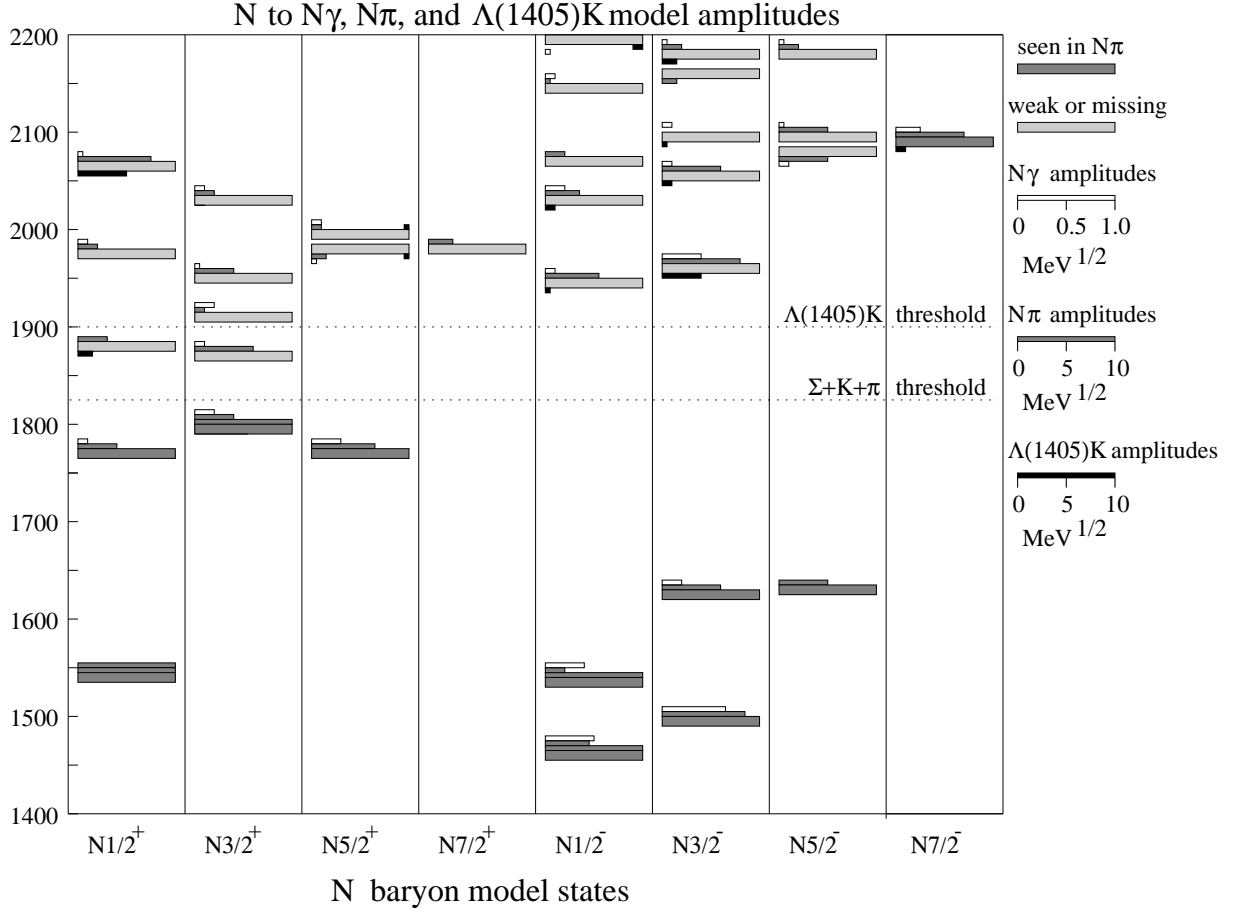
N to Nγ, Nπ, and Λ(1405)K model amplitudes

2200
2100
2000
1900
1800
1700
1600
1500
1400

Λ(1405)K threshold
Σ+K+π threshold

seen in Nπ
weak or missing
Nγ amplitudes
0 0.5 1.0
MeV $^{1/2}$
Nπ amplitudes
0 5 10
MeV $^{1/2}$
Λ(1405)K amplitudes
0 5 10
MeV $^{1/2}$

N1/2$^+$ N3/2$^+$ N5/2$^+$ N7/2$^+$ N1/2$^-$ N3/2$^-$ N5/2$^-$ N7/2$^-$

N baryon model states